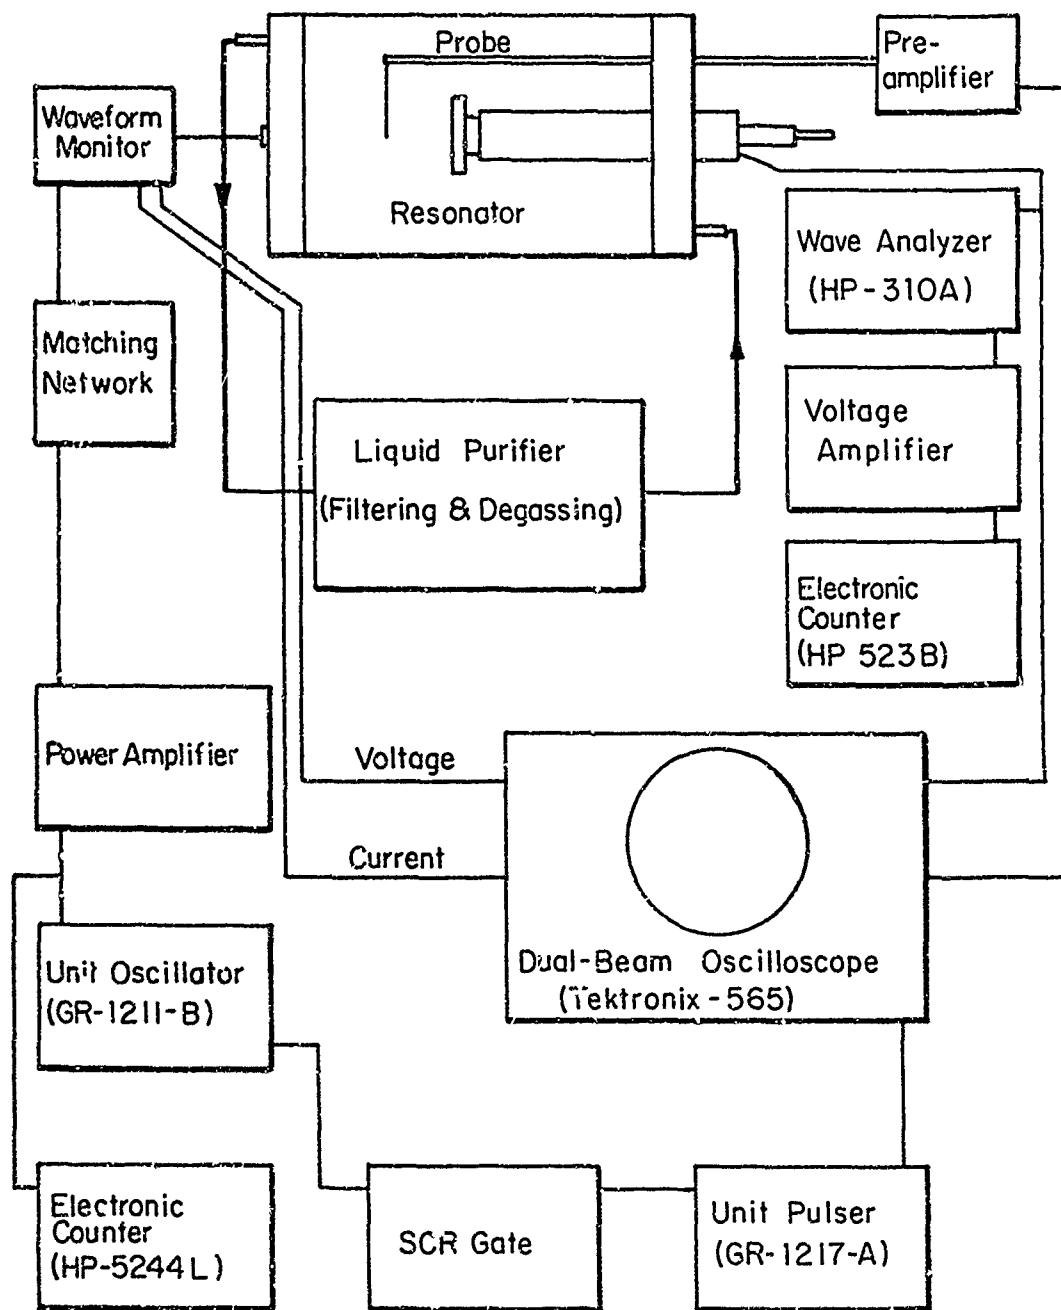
Probe

Pre-amplifier

Waveform Monitor

Resonator

Wave Analyzer (HP-310A)

Matching Network

Voltage Amplifier

Liquid Purifier (Filtering & Degassing)

Electronic Counter (HP 523B)

Power Amplifier

Voltage

Current

Dual-Beam Oscilloscope (Tektronix-565)

Unit Oscillator (GR-1211-B)

Electronic Counter (HP-5244L)

SCR Gate

Unit Pulser (GR-1217-A)